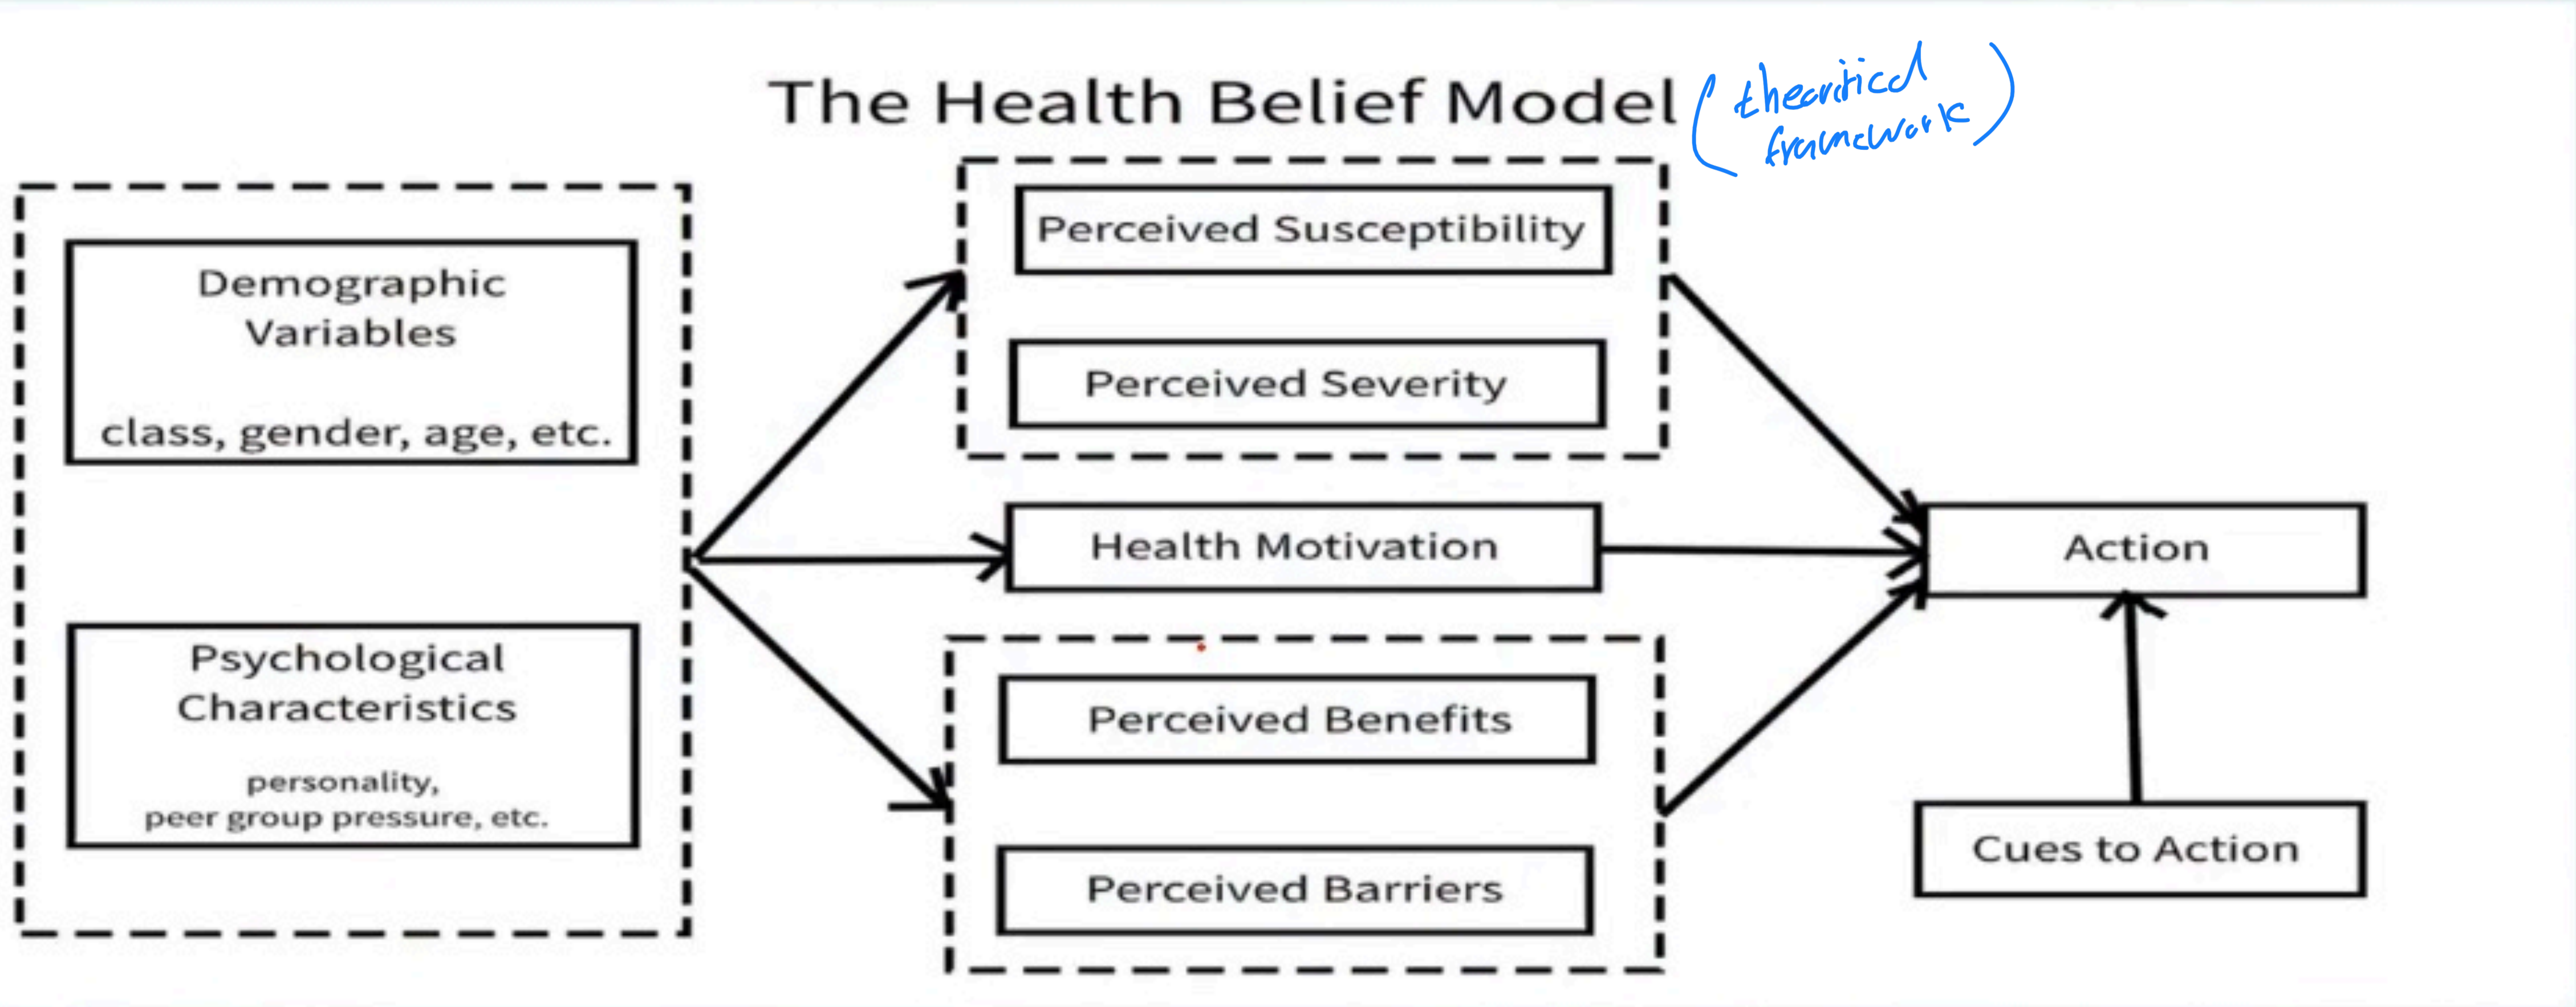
The Health Belief Model (theoritical framework)

Demographic Variables

class, gender, age, etc.

Psychological Characteristics

personality, peer group pressure, etc.

Perceived Susceptibility

Perceived Severity

Health Motivation

Perceived Benefits

Perceived Barriers

Action

Cues to Action